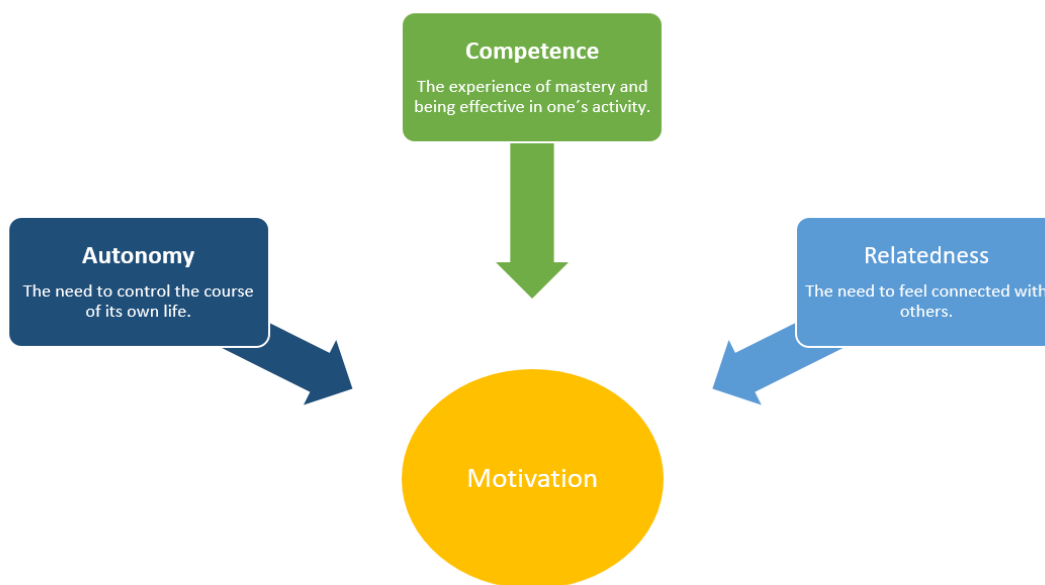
Competence

The experience of mastery and being effective in one´s activity.

Autonomy

The need to control the course of its own life.

Relatedness

The need to feel connected with others.

Motivation